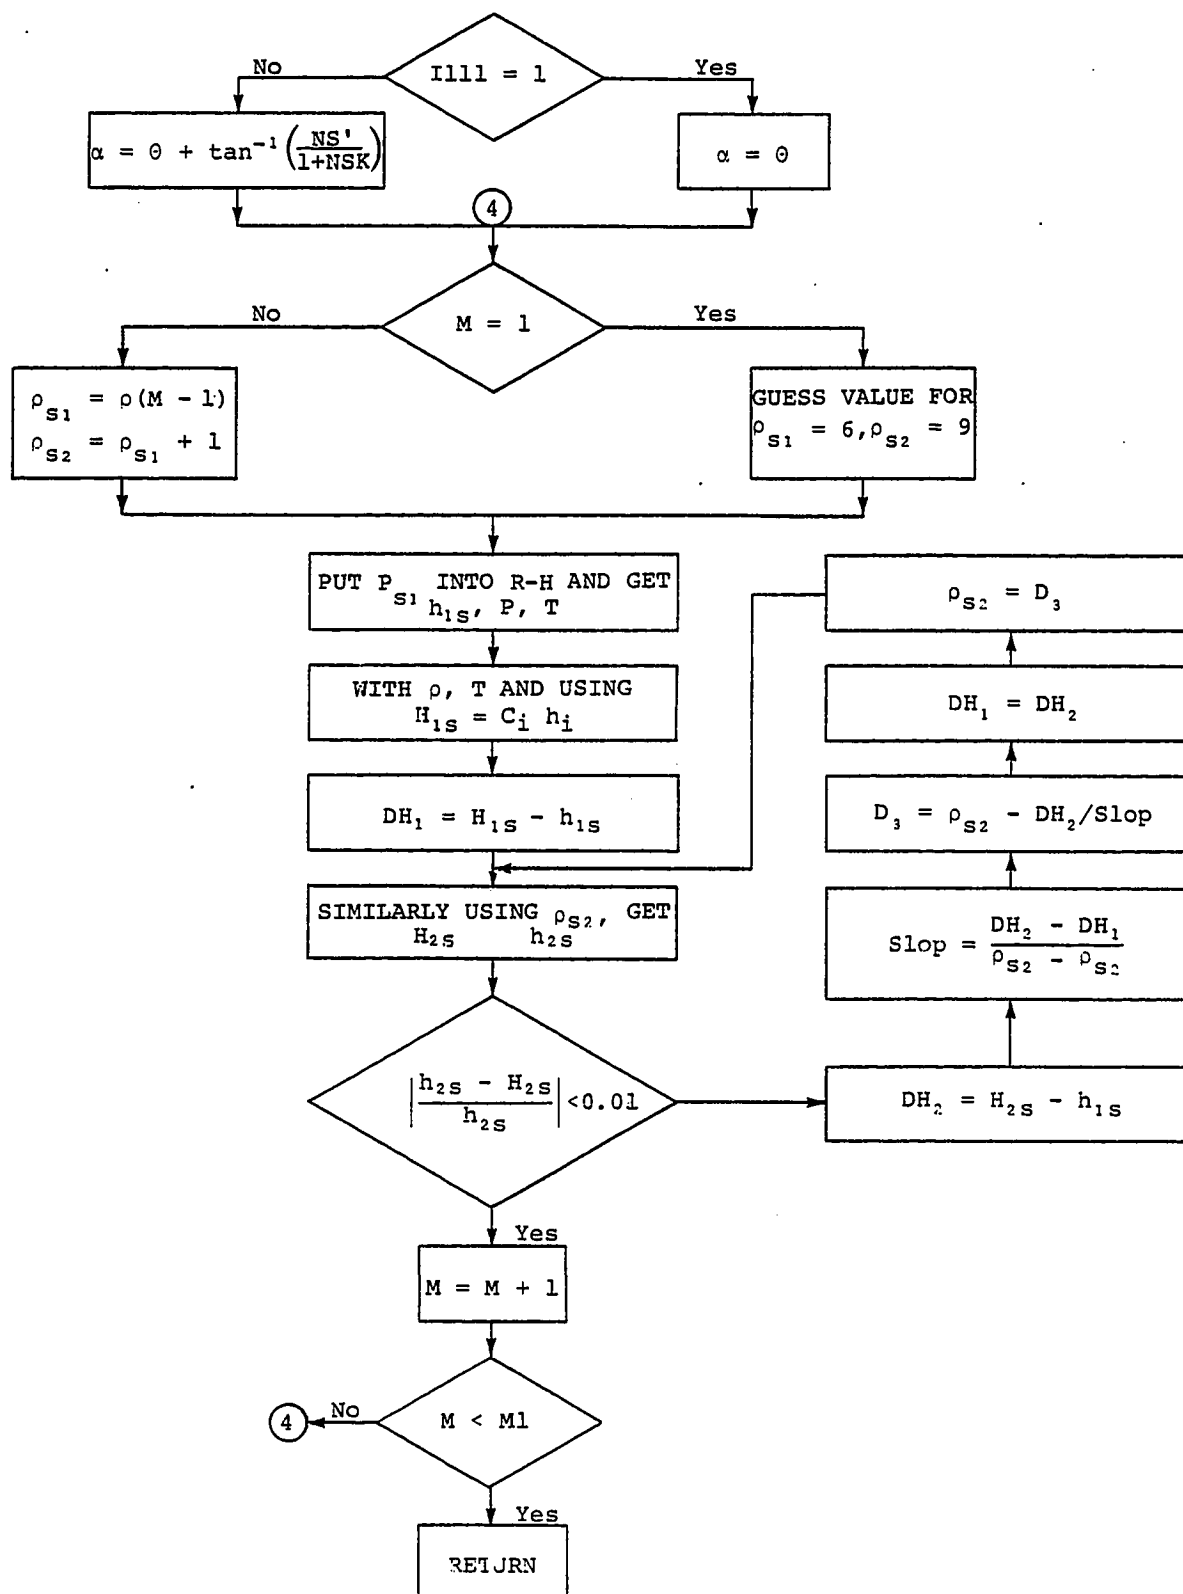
No

I111 = 1

Yes

$\alpha = \Theta + \tan^{-1}\left(\frac{NS'}{1+NSK}\right)$

$\alpha = \Theta$

4

No

M = 1

Yes

$\rho_{s1} = \rho(M - 1)$
$\rho_{s2} = \rho_{s1} + 1$

GUESS VALUE FOR
$\rho_{s1} = 6, \rho_{s2} = 9$

PUT $P_{s1}$ INTO R-H AND GET $h_{1s}$, P, T

$\rho_{s2} = D_3$

WITH $\rho$, T AND USING
$H_{1s} = C_i\ h_i$

$DH_1 = DH_2$

$DH_1 = H_{1s} - h_{1s}$

$D_3 = \rho_{s2} - DH_2/Slop$

SIMILARLY USING $\rho_{s2}$, GET
$H_{2s}$ $h_{2s}$

$Slop = \frac{DH_2 - DH_1}{\rho_{s2} - \rho_{s2}}$

$\left|\frac{h_{2s} - H_{2s}}{h_{2s}}\right| < 0.01$

$DH_2 = H_{2s} - h_{1s}$

Yes

M = M + 1

4

No

M < M1

Yes

RETJRN